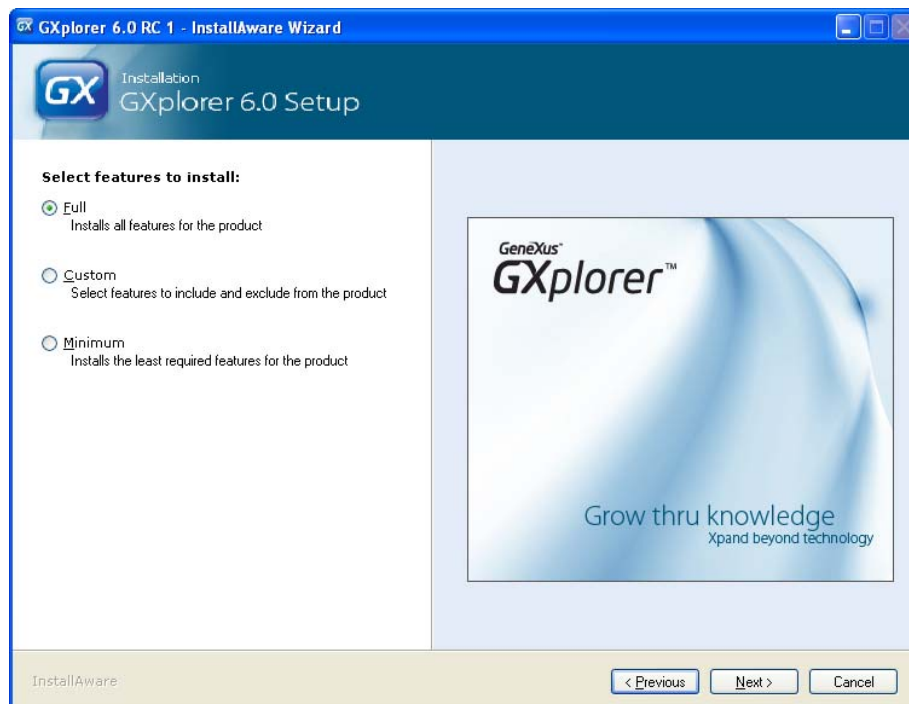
GX GXplorer 6.0 RC 1 - InstallAware Wizard

GX Installation
GXplorer 6.0 Setup

Select features to install:

Full
Installs all features for the product

Custom
Select features to include and exclude from the product

Minimum
Installs the least required features for the product

GeneXus
GXplorer™

Grow thru knowledge
Xpand beyond technology

InstallAware

< Previous
Next >
Cancel